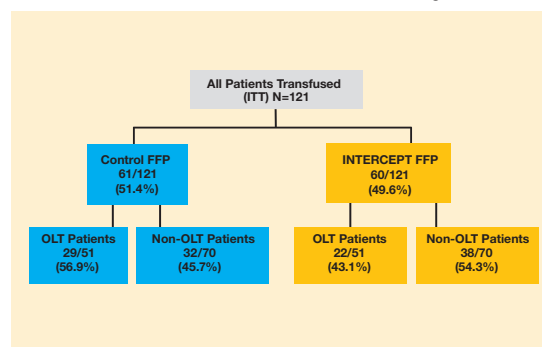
All Patients Transfused (ITT) N=121

Control FFP
61/121
(51.4%)

INTERCEPT FFP
60/121
(49.6%)

OLT Patients
29/51
(56.9%)

Non-OLT Patients
32/70
(45.7%)

OLT Patients
22/51
(43.1%)

Non-OLT Patients
38/70
(54.3%)